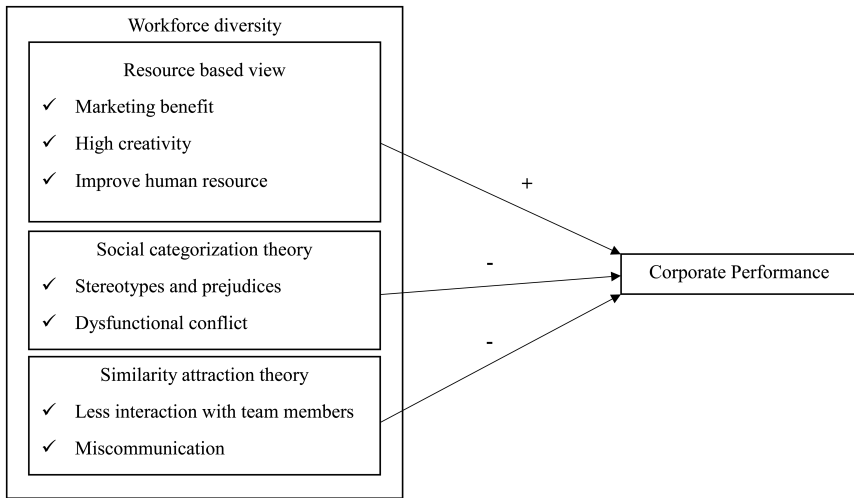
Workforce diversity

Resource based view

✓ Marketing benefit

✓ High creativity

✓ Improve human resource

Social categorization theory

✓ Stereotypes and prejudices

✓ Dysfunctional conflict

Similarity attraction theory

✓ Less interaction with team members

✓ Miscommunication

+

-

-

Corporate Performance